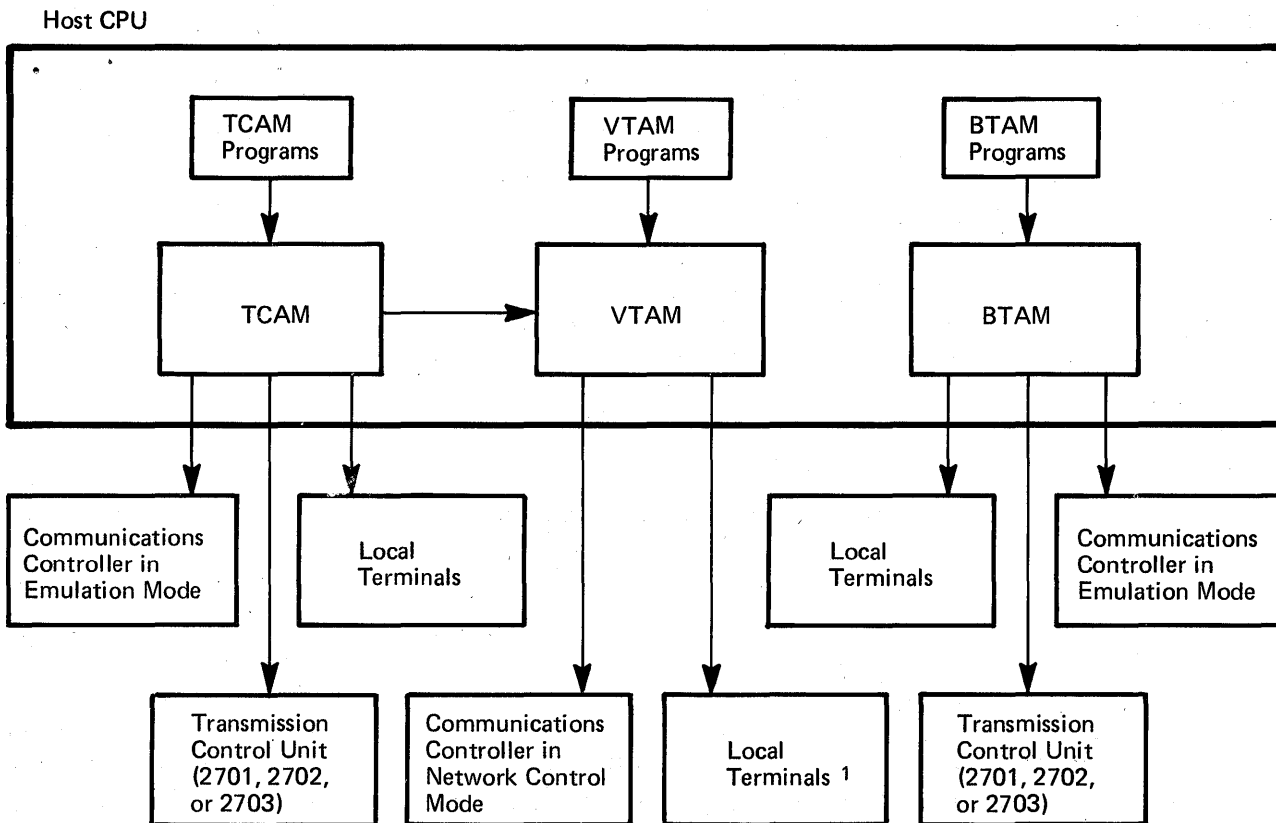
Host CPU

TCAM Programs

VTAM Programs

BTAM Programs

TCAM

VTAM

BTAM

Communications Controller in Emulation Mode

Local Terminals

Local Terminals

Communications Controller in Emulation Mode

Transmission Control Unit (2701, 2702, or 2703)

Communications Controller in Network Control Mode

Local Terminals 1

Transmission Control Unit (2701, 2702, or 2703)